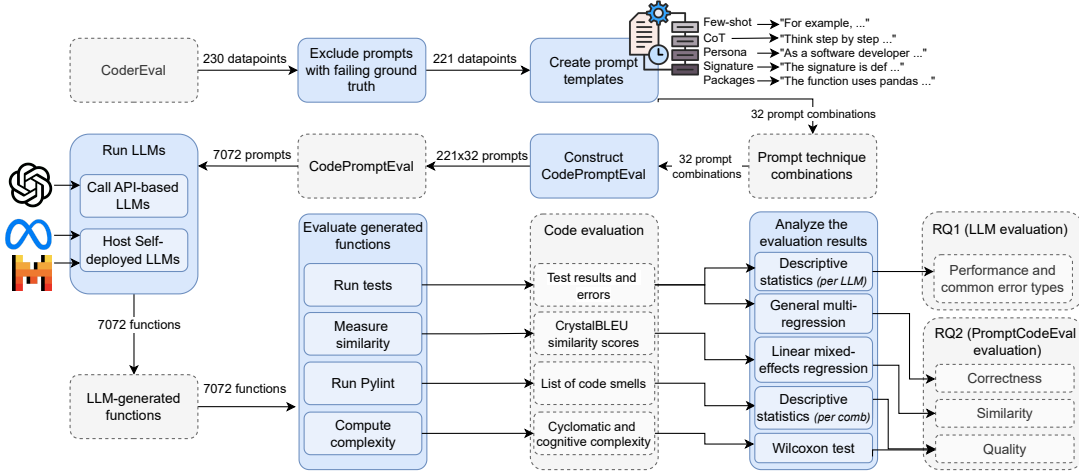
CoderEval

230 datapoints

Exclude prompts with failing ground truth

221 datapoints

Create prompt templates

Few-shot "For example, ..."
CoT "Think step by step ..."
Persona "As a software developer ..."
Signature "The signature is def ..."
Packages "The function uses pandas ..."

32 prompt combinations

Run LLMs

Call API-based LLMs

Host Self-deployed LLMs

7072 prompts

CodePromptEval

221x32 prompts

Construct CodePromptEval

32 prompt combinations

Prompt technique combinations

7072 functions

LLM-generated functions

7072 functions

Evaluate generated functions

Run tests

Measure similarity

Run Pylint

Compute complexity

Code evaluation

Test results and errors

CrystalBLEU similarity scores

List of code smells

Cyclomatic and cognitive complexity

Analyze the evaluation results

Descriptive statistics (per LLM)

General multi-regression

Linear mixed-effects regression

Descriptive statistics (per comb)

Wilcoxon test

RQ1 (LLM evaluation)

Performance and common error types

RQ2 (PromptCodeEval evaluation)

Correctness

Similarity

Quality